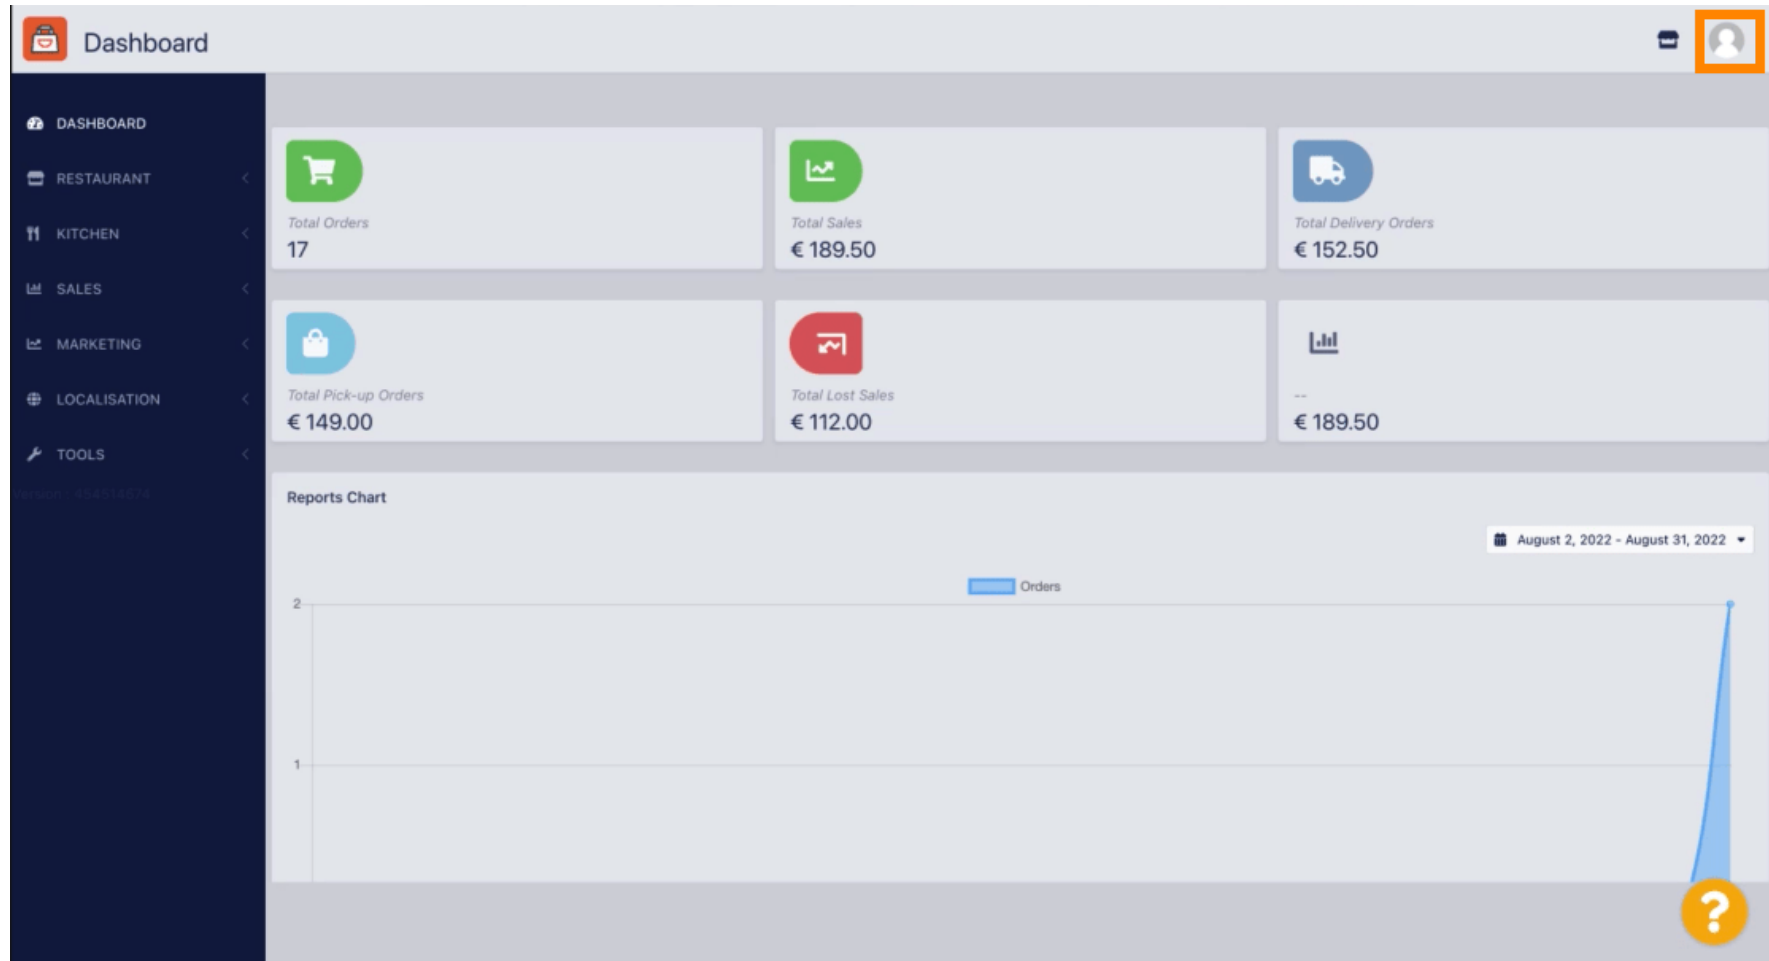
Dashboard

DASHBOARD
RESTAURANT
KITCHEN
SALES
MARKETING
LOCALISATION
TOOLS
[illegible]

Total Orders
17

Total Sales
€ 189.50

Total Delivery Orders
€ 152.50

Total Pick-up Orders
€ 149.00

Total Lost Sales
€ 112.00

--
€ 189.50

Reports Chart

August 2, 2022 - August 31, 2022

Orders

2
1

?